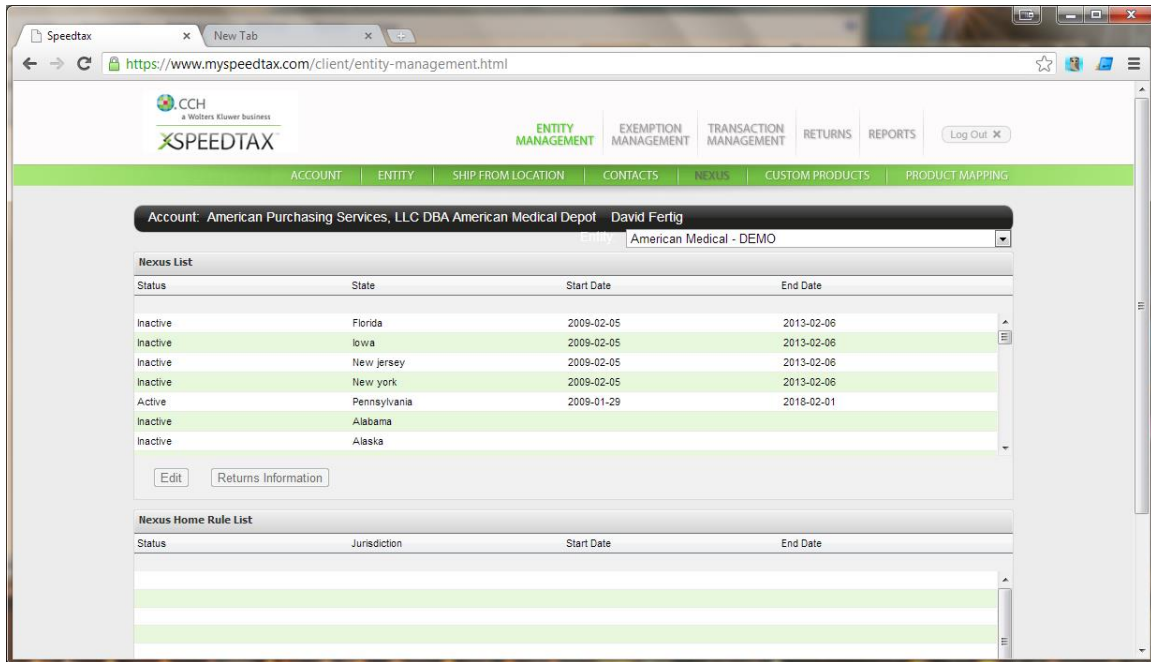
Speedtax × New Tab ×

https://www.myspeedtax.com/client/entity-management.html

CCH
a Wolters Kluwer business
SPEEDTAX

ENTITY MANAGEMENT | EXEMPTION MANAGEMENT | TRANSACTION MANAGEMENT | RETURNS | REPORTS | Log Out ×

ACCOUNT | ENTITY | SHIP FROM LOCATION | CONTACTS | NEXUS | CUSTOM PRODUCTS | PRODUCT MAPPING

Account: American Purchasing Services, LLC DBA American Medical Depot David Fertig

Entity American Medical - DEMO

Nexus List

| Status | State | Start Date | End Date |
|---|---|---|---|
| Inactive | Florida | 2009-02-05 | 2013-02-06 |
| Inactive | Iowa | 2009-02-05 | 2013-02-06 |
| Inactive | New jersey | 2009-02-05 | 2013-02-06 |
| Inactive | New york | 2009-02-05 | 2013-02-06 |
| Active | Pennsylvania | 2009-01-29 | 2018-02-01 |
| Inactive | Alabama | | |
| Inactive | Alaska | | |

Edit Returns Information

Nexus Home Rule List

| Status | Jurisdiction | Start Date | End Date |
|---|---|---|---|